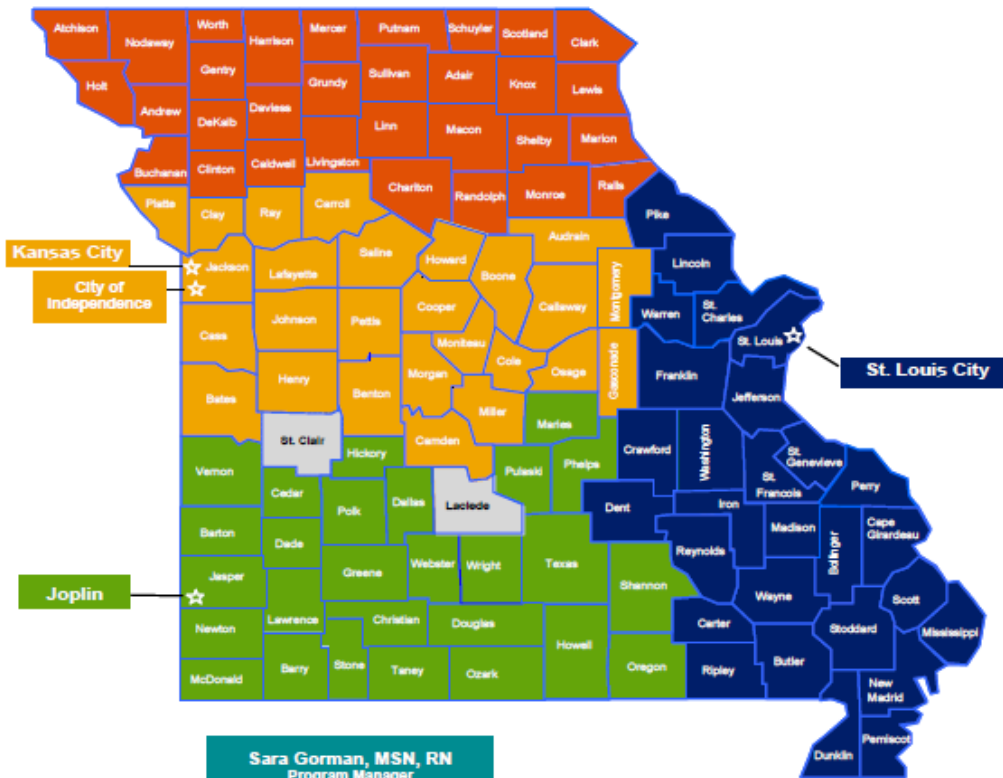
Atchison
Nodaway
Worth
Harrison
Mercer
Putnam
Schuyler
Scotland
Clark
Holt
Gentry
Grundy
Sullivan
Adair
Knox
Lewis
Andrew
DeKalb
Daviess
Linn
Macon
Shelby
Marion
Buchanan
Clinton
Caldwell
Livingston
Chariton
Randolph
Monroe
Ralls
Platte
Clay
Ray
Carroll
Pike
Kansas City
Jackson
City of Independence
Lafayette
Saline
Howard
Boone
Audrain
Lincoln
Montgomery
Warren
St. Charles
Cass
Johnson
Pettis
Cooper
Callaway
St. Louis
St. Louis City
Moniteau
Cole
Osage
Gasconade
Franklin
Henry
Morgan
Benton
Bates
Miller
Jefferson
St. Clair
Camden
Maries
Hickory
Vernon
Crawford
Washington
St. Genevieve
Pulaski
Phelps
Cedar
St. Francois
Perry
Polk
Dallas
Laclede
Dent
Iron
Barton
Cape Girardeau
Dade
Madison
Bolinger
Reynolds
Jasper
Greene
Webster
Wright
Texas
Joplin
Wayne
Scott
Shannon
Newton
Lawrence
Christian
Douglas
Carter
Stoddard
Mississippi
Howell
Butler
Barry
Stone
Taney
Ozark
Ripley
McDonald
Oregon
New Madrid
Dunklin
Pemiscot
Sara Gorman, MSN, RN
Program Manager